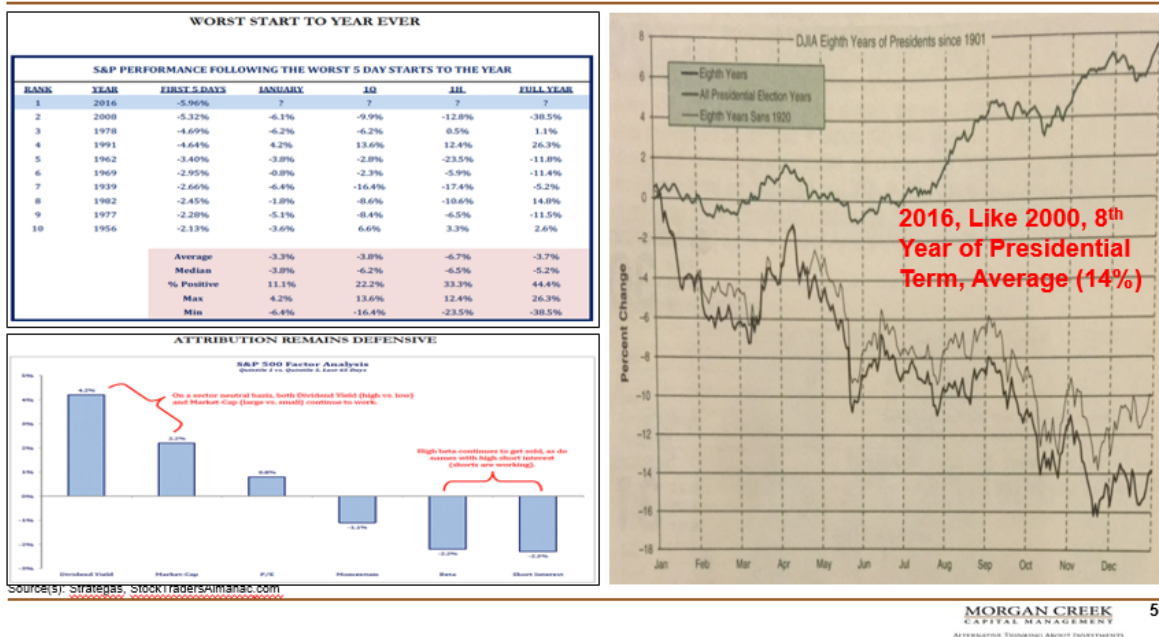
WORST START TO YEAR EVER

S&P PERFORMANCE FOLLOWING THE WORST 5 DAY STARTS TO THE YEAR

| RANK | YEAR | FIRST 5 DAYS | JANUARY | 1Q | 1H | FULL YEAR |
|---|---|---|---|---|---|---|
| 1 | 2016 | -5.96% | ? | ? | ? | ? |
| 2 | 2008 | -5.32% | -6.1% | -9.9% | -12.8% | -38.5% |
| 3 | 1978 | -4.69% | -6.2% | -6.2% | 0.5% | 1.1% |
| 4 | 1991 | -4.64% | 4.2% | 13.6% | 12.4% | 26.3% |
| 5 | 1962 | -3.40% | -3.8% | -2.8% | -23.5% | -11.8% |
| 6 | 1969 | -2.95% | -0.8% | -2.3% | -5.9% | -11.4% |
| 7 | 1939 | -2.66% | -6.4% | -16.4% | -17.4% | -5.2% |
| 8 | 1982 | -2.45% | -1.8% | -8.6% | -10.6% | 14.8% |
| 9 | 1977 | -2.28% | -5.1% | -8.4% | -6.5% | -11.5% |
| 10 | 1956 | -2.13% | -3.6% | 6.6% | 3.3% | 2.6% |
| | | Average | -3.3% | -3.8% | -6.7% | -3.7% |
| | | Median | -3.8% | -6.2% | -6.5% | -5.2% |
| | | % Positive | 11.1% | 22.2% | 33.3% | 44.4% |
| | | Max | 4.2% | 13.6% | 12.4% | 26.3% |
| | | Min | -6.4% | -16.4% | -23.5% | -38.5% |

ATTRIBUTION REMAINS DEFENSIVE

S&P 500 Factor Analysis

On a sector neutral basis, both Dividend Yield (high vs. low) and Market-Cap (large vs. small) continue to work.

High beta continues to get sold, as do names with high short interest (shorts are working).

4.2% 2.2% 0.8% -1.1% -2.2% -2.2%

5% 4% 3% 2% 1% 0% -1% -2% -3%

Dividend Yield Market-Cap P/E Momentum Beta Short Interest

Source(s): Strategas, StockTradersAlmanac.com

DJIA Eighth Years of Presidents since 1901

Eighth Years
All Presidential Election Years
Eighth Years Sans 1920

2016, Like 2000, 8$^{th}$ Year of Presidential Term, Average (14%)

Percent Change

8 6 4 2 0 -2 -4 -6 -8 -10 -12 -14 -16 -18

Jan Feb Mar Apr May Jun Jul Aug Sep Oct Nov Dec

MORGAN CREEK CAPITAL MANAGEMENT
ALTERNATIVE THINKING ABOUT INVESTMENTS

5